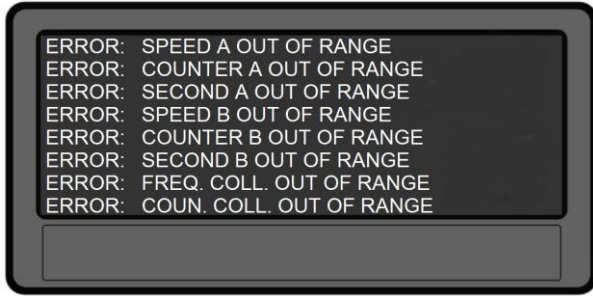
ERROR: SPEED A OUT OF RANGE
ERROR: COUNTER A OUT OF RANGE
ERROR: SECOND A OUT OF RANGE
ERROR: SPEED B OUT OF RANGE
ERROR: COUNTER B OUT OF RANGE
ERROR: SECOND B OUT OF RANGE
ERROR: FREQ. COLL. OUT OF RANGE
ERROR: COUN. COLL. OUT OF RANGE